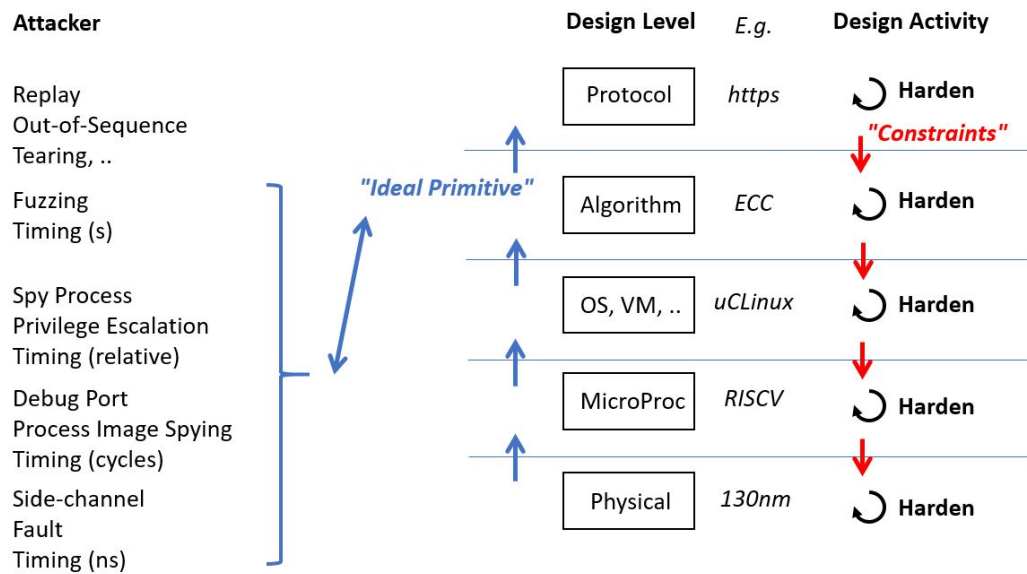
Attacker

Replay
Out-of-Sequence
Tearing, ..

Fuzzing
Timing (s)

Spy Process
Privilege Escalation
Timing (relative)

Debug Port
Process Image Spying
Timing (cycles)

Side-channel
Fault
Timing (ns)

"Ideal Primitive"

| Design Level | E.g. | Design Activity |
|---|---|---|
| Protocol | https | Harden |
| Algorithm | ECC | Harden |
| OS, VM, .. | uCLinux | Harden |
| MicroProc | RISCV | Harden |
| Physical | 130nm | Harden |

"Constraints"